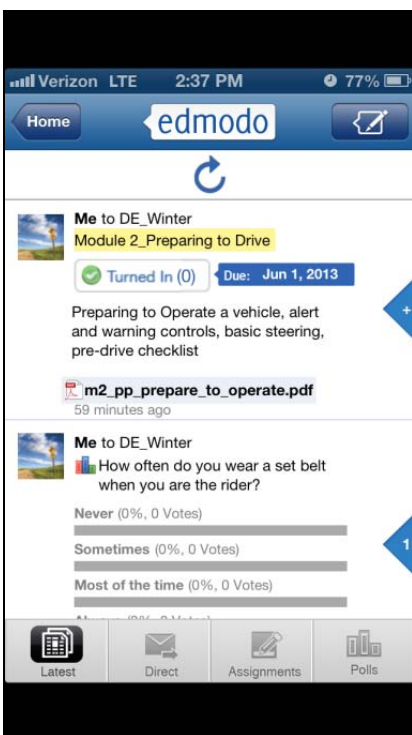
Verizon LTE 2:37 PM 77%

Home

edmodo

Me to DE_Winter
Module 2_Preparing to Drive

Turned In (0)

Due: Jun 1, 2013

Preparing to Operate a vehicle, alert and warning controls, basic steering, pre-drive checklist

m2_pp_prepare_to_operate.pdf
59 minutes ago

Me to DE_Winter
How often do you wear a set belt when you are the rider?

Never (0%, 0 Votes)

Sometimes (0%, 0 Votes)

Most of the time (0%, 0 Votes)

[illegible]

Latest

Direct

Assignments

Polls